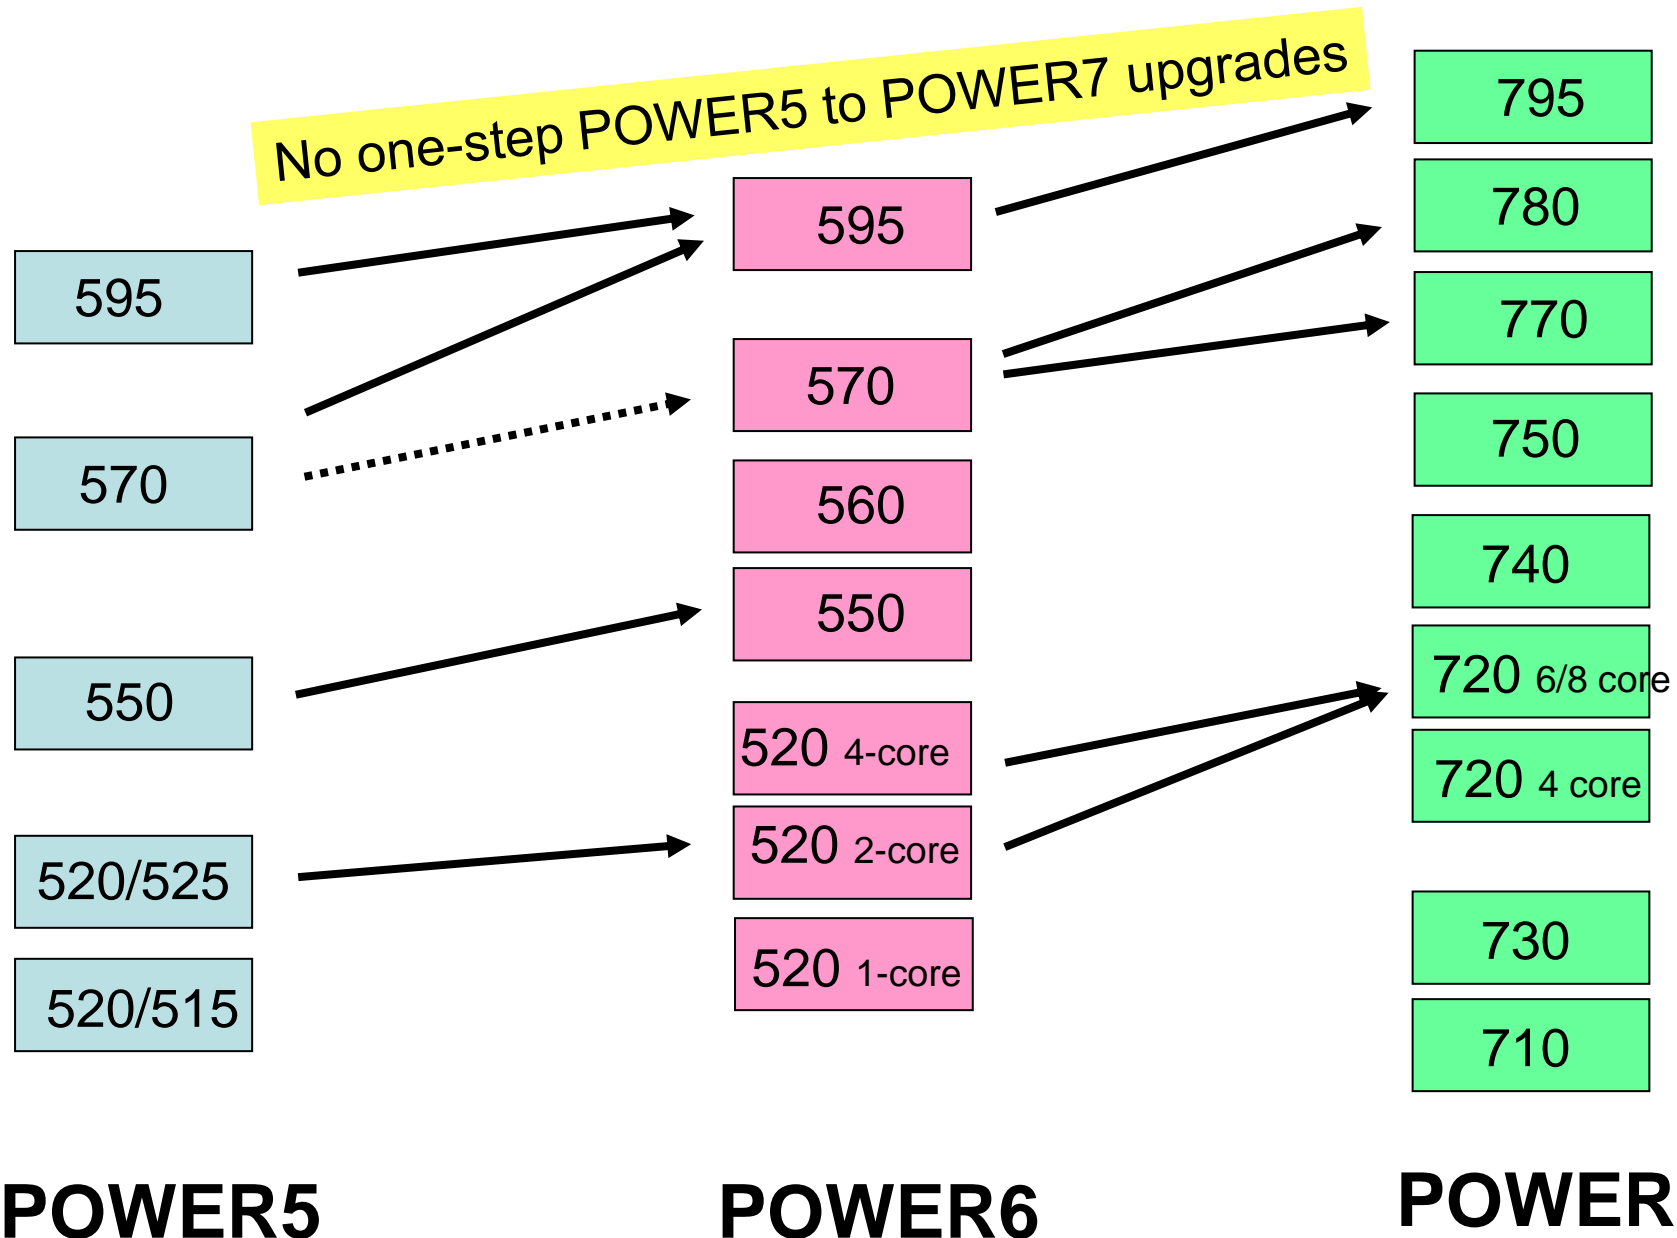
No one-step POWER5 to POWER7 upgrades

595

570

550

520/525

520/515

595

570

560

550

520 4-core

520 2-core

520 1-core

795

780

770

750

740

720 6/8 core

720 4 core

730

710

POWER5

POWER6

POWER